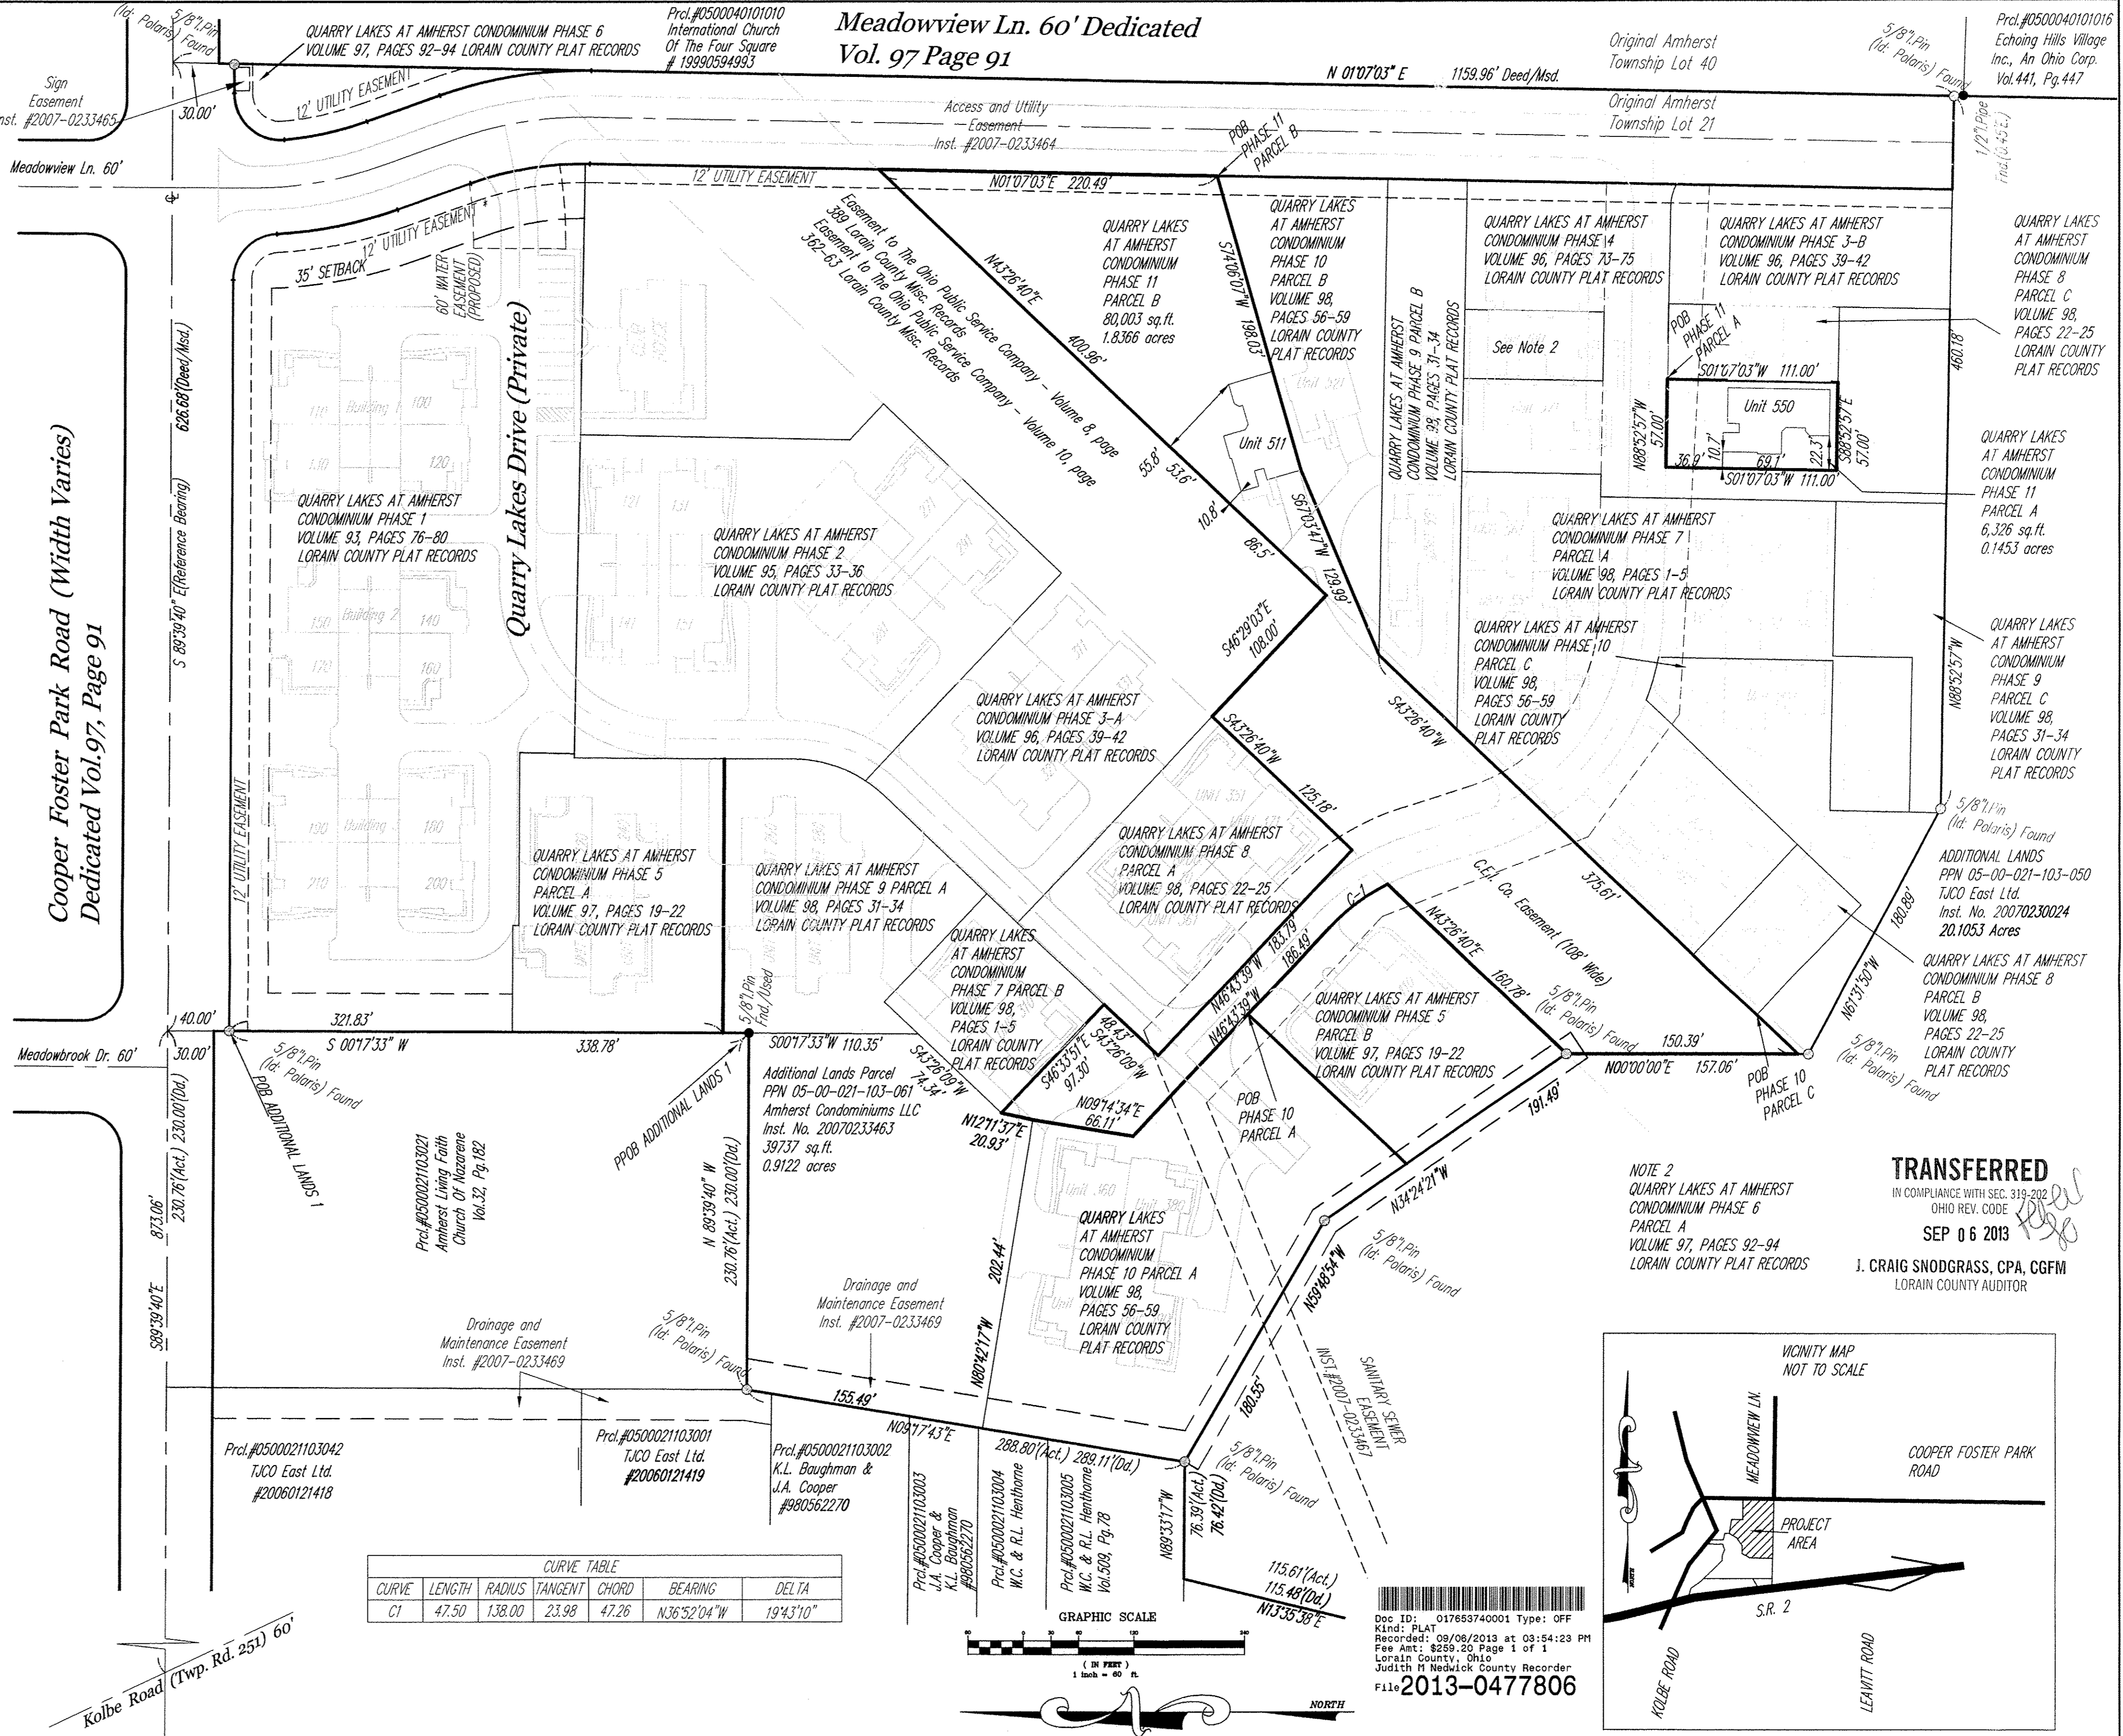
5/8"Pin (Id: Polaris) Found

QUARRY LAKES AT AMHERST CONDOMINIUM PHASE 6
VOLUME 97, PAGES 92-94 LORAIN COUNTY PLAT RECORDS

Prcl.#0500040101010
International Church
Of The Four Square
# 19990594993

Meadowview Ln. 60' Dedicated
Vol. 97 Page 91

Original Amherst Township Lot 40
Original Amherst Township Lot 21

5/8"Pin (Id: Polaris) Found

Prcl.#0500040101016
Echoing Hills Village Inc., An Ohio Corp.
Vol.441, Pg.447

Sign Easement
Inst. #2007-0233465

30.00'

12' UTILITY EASEMENT

N 01°07'03" E   1159.96' Deed/Msd.

Access and Utility Easement
Inst. #2007-0233464

POB PHASE 11 PARCEL B

1/2" Pipe Fnd.(0.45E)

Meadowview Ln. 60'

12' UTILITY EASEMENT

N01°07'03"E 220.49'

12' UTILITY EASEMENT

35' SETBACK

60' WATER EASEMENT (PROPOSED)

Easement to The Ohio Public Service Company - Volume 8, page 389 Lorain County Misc. Records
Easement to The Ohio Public Service Company - Volume 10, page 362-63 Lorain County Misc. Records

N43°26'40"E
400.96'

QUARRY LAKES AT AMHERST CONDOMINIUM PHASE 11 PARCEL B 80,003 sq.ft. 1.8366 acres

S74°06'07"W
198.03'

QUARRY LAKES AT AMHERST CONDOMINIUM PHASE 10 PARCEL B VOLUME 98, PAGES 56-59 LORAIN COUNTY PLAT RECORDS

QUARRY LAKES AT AMHERST CONDOMINIUM PHASE 9 PARCEL B VOLUME 93, PAGES 31-34 LORAIN COUNTY PLAT RECORDS

QUARRY LAKES AT AMHERST CONDOMINIUM PHASE 4 VOLUME 96, PAGES 73-75 LORAIN COUNTY PLAT RECORDS

QUARRY LAKES AT AMHERST CONDOMINIUM PHASE 3-B VOLUME 96, PAGES 39-42 LORAIN COUNTY PLAT RECORDS

QUARRY LAKES AT AMHERST CONDOMINIUM PHASE 8 PARCEL C VOLUME 98, PAGES 22-25 LORAIN COUNTY PLAT RECORDS

See Note 2

POB PHASE 11 PARCEL A

S01°07'03"W 111.00'

Unit 550

N88°52'57"W 57.00'
S88°52'57"E 57.00'

36.9'  10.7'  69.1'  22.3'

S01°07'03"W 111.00'

460.18'

QUARRY LAKES AT AMHERST CONDOMINIUM PHASE 11 PARCEL A 6,326 sq.ft. 0.1453 acres

626.68'(Deed/Msd.)

S 89°39'40" E(Reference Bearing)

Cooper Foster Park Road (Width Varies)
Dedicated Vol.97, Page 91

Quarry Lakes Drive (Private)

Unit 511

55.8'  53.6'

10.8'

86.5'

S67°03'47"W
129.99'

QUARRY LAKES AT AMHERST CONDOMINIUM PHASE 1 VOLUME 93, PAGES 76-80 LORAIN COUNTY PLAT RECORDS

QUARRY LAKES AT AMHERST CONDOMINIUM PHASE 2 VOLUME 95, PAGES 33-36 LORAIN COUNTY PLAT RECORDS

QUARRY LAKES AT AMHERST CONDOMINIUM PHASE 7 PARCEL A VOLUME 98, PAGES 1-5 LORAIN COUNTY PLAT RECORDS

S46°29'03"E
108.00'

QUARRY LAKES AT AMHERST CONDOMINIUM PHASE 10 PARCEL C VOLUME 98, PAGES 56-59 LORAIN COUNTY PLAT RECORDS

QUARRY LAKES AT AMHERST CONDOMINIUM PHASE 9 PARCEL C VOLUME 98, PAGES 31-34 LORAIN COUNTY PLAT RECORDS

N88°52'57"W

QUARRY LAKES AT AMHERST CONDOMINIUM PHASE 3-A VOLUME 96, PAGES 39-42 LORAIN COUNTY PLAT RECORDS

S43°26'40"W
125.18'

S43°26'40"W

12' UTILITY EASEMENT

QUARRY LAKES AT AMHERST CONDOMINIUM PHASE 8 PARCEL A VOLUME 98, PAGES 22-25 LORAIN COUNTY PLAT RECORDS

5/8"Pin (Id: Polaris) Found

ADDITIONAL LANDS PPN 05-00-021-103-050 TJCO East Ltd. Inst. No. 20070230024 20.1053 Acres

QUARRY LAKES AT AMHERST CONDOMINIUM PHASE 5 PARCEL A VOLUME 97, PAGES 19-22 LORAIN COUNTY PLAT RECORDS

QUARRY LAKES AT AMHERST CONDOMINIUM PHASE 9 PARCEL A VOLUME 98, PAGES 31-34 LORAIN COUNTY PLAT RECORDS

C.E.I. Co. Easement (108' Wide)

375.61'

180.89'

C-1

N43°26'40"E
160.78'

QUARRY LAKES AT AMHERST CONDOMINIUM PHASE 7 PARCEL B VOLUME 98, PAGES 1-5 LORAIN COUNTY PLAT RECORDS

N46°43'39"W 183.79
N46°43'39"W 186.49'

QUARRY LAKES AT AMHERST CONDOMINIUM PHASE 5 PARCEL B VOLUME 97, PAGES 19-22 LORAIN COUNTY PLAT RECORDS

5/8"Pin (Id: Polaris) Found

N61°31'50"W

QUARRY LAKES AT AMHERST CONDOMINIUM PHASE 8 PARCEL B VOLUME 98, PAGES 22-25 LORAIN COUNTY PLAT RECORDS

40.00'

321.83'

338.78'

5/8"Pin Fnd./Used

S00°17'33"W 110.35'

48.43'
S43°26'09"W

150.39'

N00°00'00"E  157.06'

POB PHASE 10 PARCEL C

5/8"Pin (Id: Polaris) Found

Meadowbrook Dr. 60'

30.00'

S 00°17'33" W

5/8"Pin (Id: Polaris) Found

POB ADDITIONAL LANDS 1

PPOB ADDITIONAL LANDS 1

Additional Lands Parcel PPN 05-00-021-103-061 Amherst Condominiums LLC Inst. No. 20070233463 39737 sq.ft. 0.9122 acres

S43°26'09"W 74.34'

S46°33'51"E 97.30'

N09°14'34"E 66.11'

N12°11'37"E 20.93'

POB PHASE 10 PARCEL A

191.49'

N34°24'21"W

873.06'

230.76'(Act.) 230.00'(Od.)

Prcl.#0500021103021 Amherst Living Faith Church Of Nazarene Vol.32, Pg.182

N 89°39'40" W
230.76'(Act.) 230.00'(Od.)

202.44'

QUARRY LAKES AT AMHERST CONDOMINIUM PHASE 10 PARCEL A VOLUME 98, PAGES 56-59 LORAIN COUNTY PLAT RECORDS

NOTE 2
QUARRY LAKES AT AMHERST CONDOMINIUM PHASE 6 PARCEL A VOLUME 97, PAGES 92-94 LORAIN COUNTY PLAT RECORDS

TRANSFERRED
IN COMPLIANCE WITH SEC. 319-202 OHIO REV. CODE
SEP 06 2013
J. CRAIG SNODGRASS, CPA, CGFM
LORAIN COUNTY AUDITOR

S89°39'40"E

Drainage and Maintenance Easement Inst. #2007-0233469

Drainage and Maintenance Easement Inst. #2007-0233469

N80°42'17"W

5/8"Pin (Id: Polaris) Found

N59°48'54"W

5/8"Pin (Id: Polaris) Found

SANITARY SEWER EASEMENT INST.#2007-0233467

180.55'

VICINITY MAP NOT TO SCALE

MEADOWVIEW LN.

COOPER FOSTER PARK ROAD

PROJECT AREA

155.49'

N09°17'43"E

5/8"Pin (Id: Polaris) Found

288.80'(Act.) 289.11'(Od.)

Prcl.#0500021103042 TJCO East Ltd. #20060121418

Prcl.#0500021103001 TJCO East Ltd. #20060121419

Prcl.#0500021103002 K.L. Baughman & J.A. Cooper #980562270

Prcl.#0500021103003 J.A. Cooper & K.L. Baughman #980562270

Prcl.#0500021103004 W.C. & R.L. Henthorne

Prcl.#0500021103005 W.C. & R.L. Henthorne Vol.509, Pg.78

N89°33'17"W

76.39'(Act.) 76.42'(Od.)

115.61'(Act.) 115.48'(Od.)
N13°35'38"E

| CURVE TABLE | | | | | | |
|---|---|---|---|---|---|---|
| CURVE | LENGTH | RADIUS | TANGENT | CHORD | BEARING | DELTA |
| C1 | 47.50 | 138.00 | 23.98 | 47.26 | N36°52'04"W | 19°43'10" |

Kolbe Road (Twp. Rd. 251) 60'

GRAPHIC SCALE
( IN FEET )
1 inch = 60 ft.

NORTH

Doc ID: 017653740001 Type: OFF
Kind: PLAT
Recorded: 09/06/2013 at 03:54:23 PM
Fee Amt: $259.20 Page 1 of 1
Lorain County, Ohio
Judith M Nedwick County Recorder
File 2013-0477806

S.R. 2

KOLBE ROAD

LEAVITT ROAD